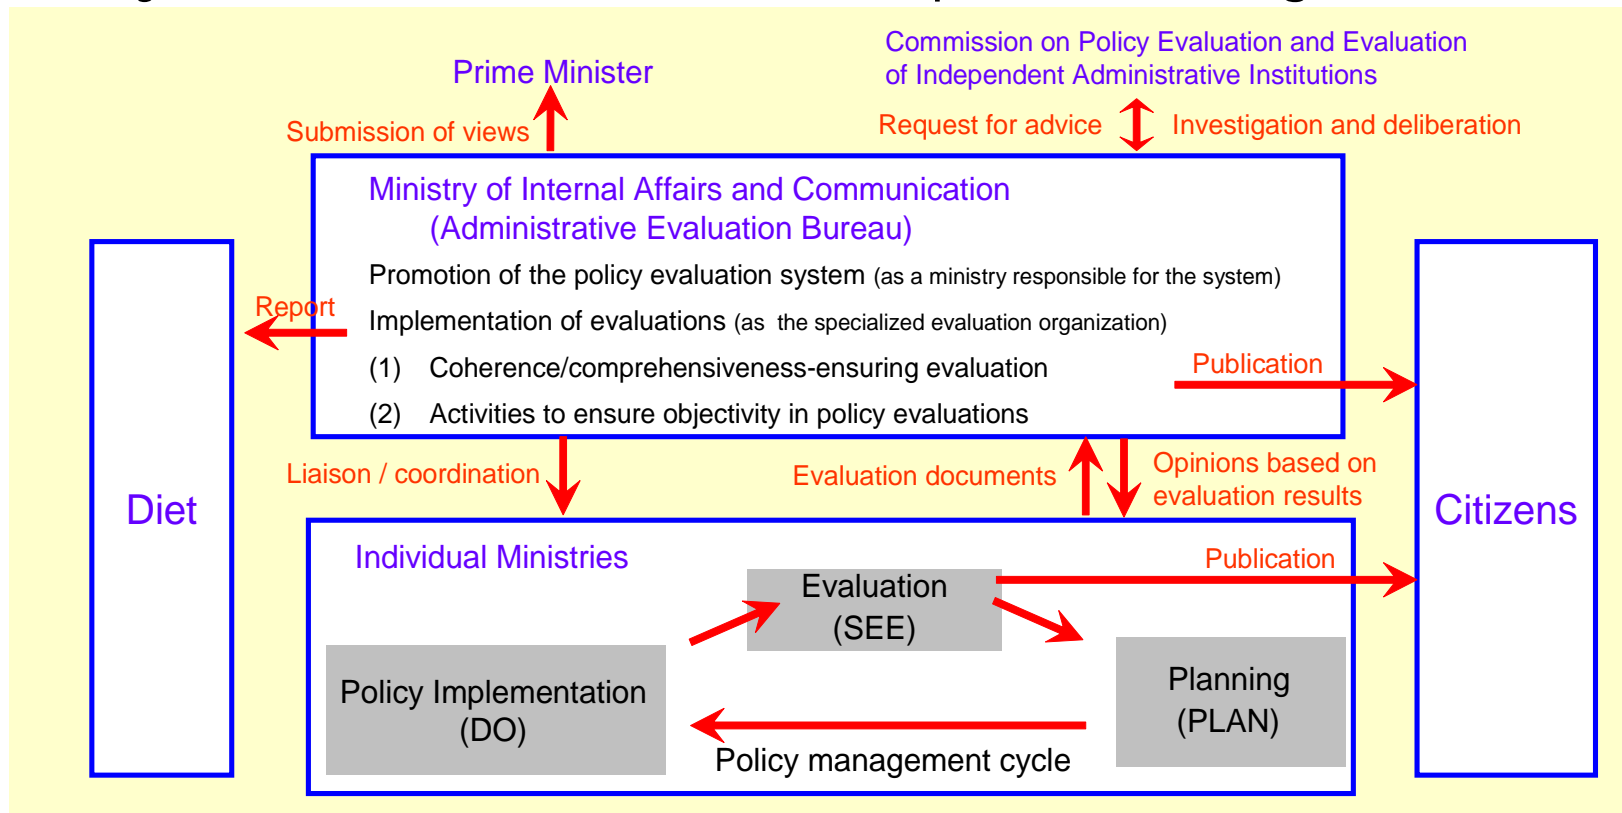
Prime Minister

Commission on Policy Evaluation and Evaluation of Independent Administrative Institutions

Submission of views

Request for advice

Investigation and deliberation

Ministry of Internal Affairs and Communication (Administrative Evaluation Bureau)

Promotion of the policy evaluation system (as a ministry responsible for the system)

Implementation of evaluations (as the specialized evaluation organization)

(1) Coherence/comprehensiveness-ensuring evaluation

(2) Activities to ensure objectivity in policy evaluations

Report

Publication

Diet

Citizens

Liaison / coordination

Evaluation documents

Opinions based on evaluation results

Individual Ministries

Publication

Evaluation (SEE)

Policy Implementation (DO)

Planning (PLAN)

Policy management cycle